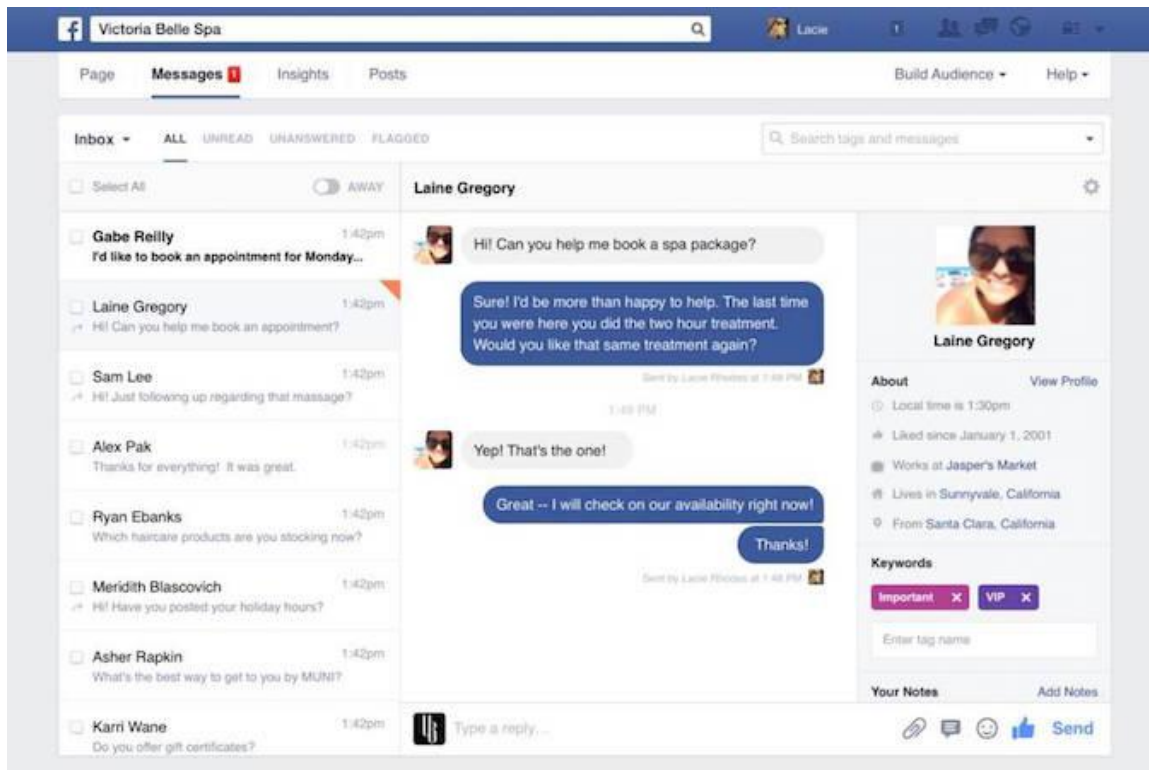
f Victoria Belle Spa

Lacie

Page Messages 1 Insights Posts Build Audience ▾ Help ▾

Inbox ▾ ALL UNREAD UNANSWERED FLAGGED

Search tags and messages

Select All AWAY

Laine Gregory

Gabe Reilly 1:42pm
I'd like to book an appointment for Monday...

Laine Gregory 1:42pm
Hi! Can you help me book an appointment?

Sam Lee 1:42pm
Hi! Just following up regarding that massage?

Alex Pak 1:42pm
Thanks for everything! It was great.

Ryan Ebanks 1:42pm
Which haircare products are you stocking now?

Meridith Blascovich 1:42pm
Hi! Have you posted your holiday hours?

Asher Rapkin 1:42pm
What's the best way to get to you by MUNI?

Karri Wane 1:42pm
Do you offer gift certificates?

Hi! Can you help me book a spa package?

Sure! I'd be more than happy to help. The last time you were here you did the two hour treatment. Would you like that same treatment again?

Sent by Lacie Rhodes at 1:48 PM

1:48 PM

Yep! That's the one!

Great -- I will check on our availability right now!

Thanks!

Sent by Lacie Rhodes at 1:48 PM

Laine Gregory

About View Profile
Local time is 1:30pm
Liked since January 1, 2001
Works at Jasper's Market
Lives in Sunnyvale, California
From Santa Clara, California

Keywords
Important ✕ VIP ✕
Enter tag name

Your Notes Add Notes

Type a reply... Send